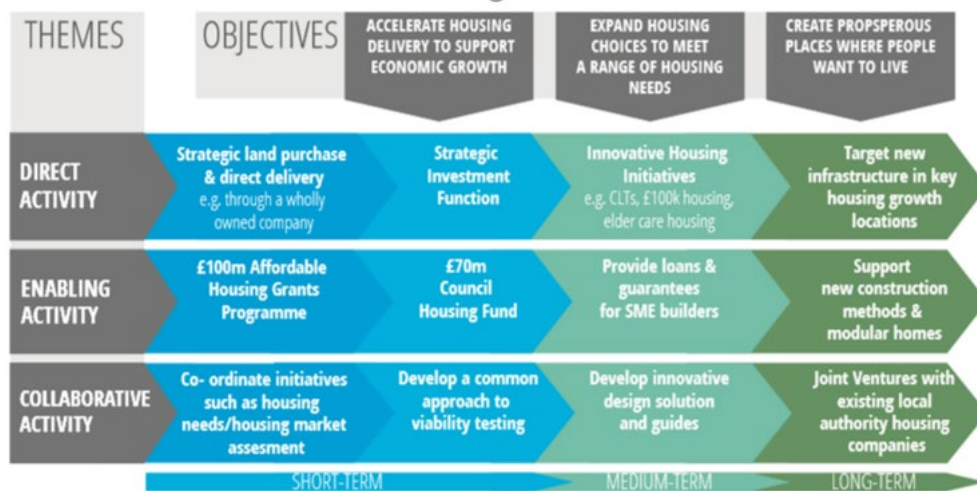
THEMES

OBJECTIVES

ACCELERATE HOUSING DELIVERY TO SUPPORT ECONOMIC GROWTH

EXPAND HOUSING CHOICES TO MEET A RANGE OF HOUSING NEEDS

CREATE PROPSPEROUS PLACES WHERE PEOPLE WANT TO LIVE

DIRECT ACTIVITY

Strategic land purchase & direct delivery e.g. through a wholly owned company

Strategic Investment Function

Innovative Housing Initiatives e.g. CLTs, £100k housing, elder care housing

Target new infrastructure in key housing growth locations

ENABLING ACTIVITY

£100m Affordable Housing Grants Programme

£70m Council Housing Fund

Provide loans & guarantees for SME builders

Support new construction methods & modular homes

COLLABORATIVE ACTIVITY

Co- ordinate initiatives such as housing needs/housing market assesment

Develop a common approach to viability testing

Develop innovative design solution and guides

Joint Ventures with existing local authority housing companies

SHORT-TERM

MEDIUM-TERM

LONG-TERM